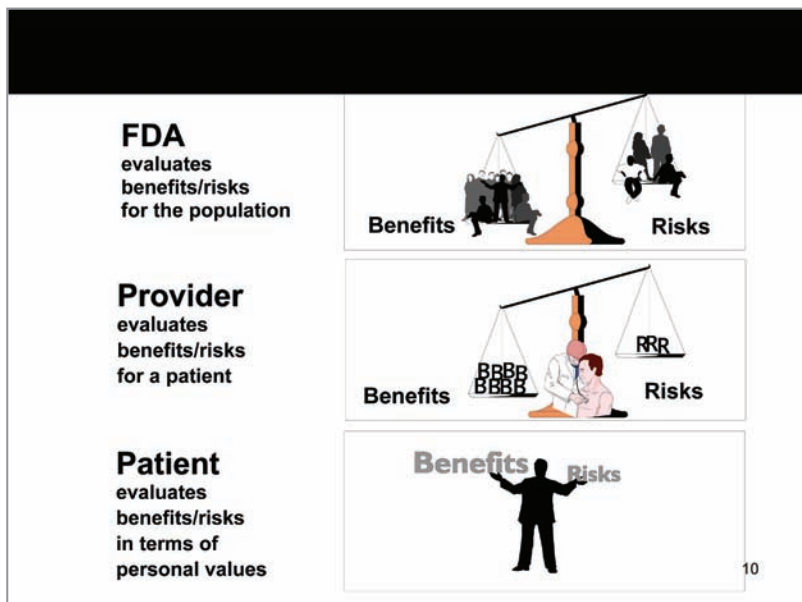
FDA
evaluates benefits/risks for the population

Benefits
Risks

Provider
evaluates benefits/risks for a patient

BBBB
BBBB
RRR

Benefits
Risks

Patient
evaluates benefits/risks in terms of personal values

Benefits
Risks

10